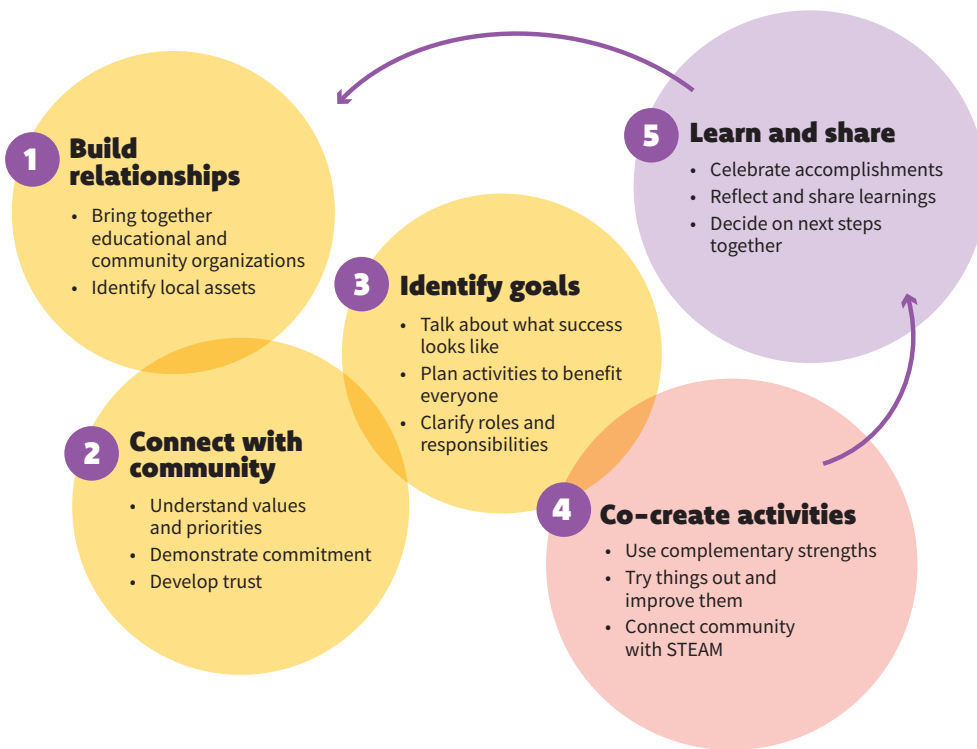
1 Build relationships
• Bring together educational and community organizations
• Identify local assets

2 Connect with community
• Understand values and priorities
• Demonstrate commitment
• Develop trust

3 Identify goals
• Talk about what success looks like
• Plan activities to benefit everyone
• Clarify roles and responsibilities

4 Co-create activities
• Use complementary strengths
• Try things out and improve them
• Connect community with STEAM

5 Learn and share
• Celebrate accomplishments
• Reflect and share learnings
• Decide on next steps together